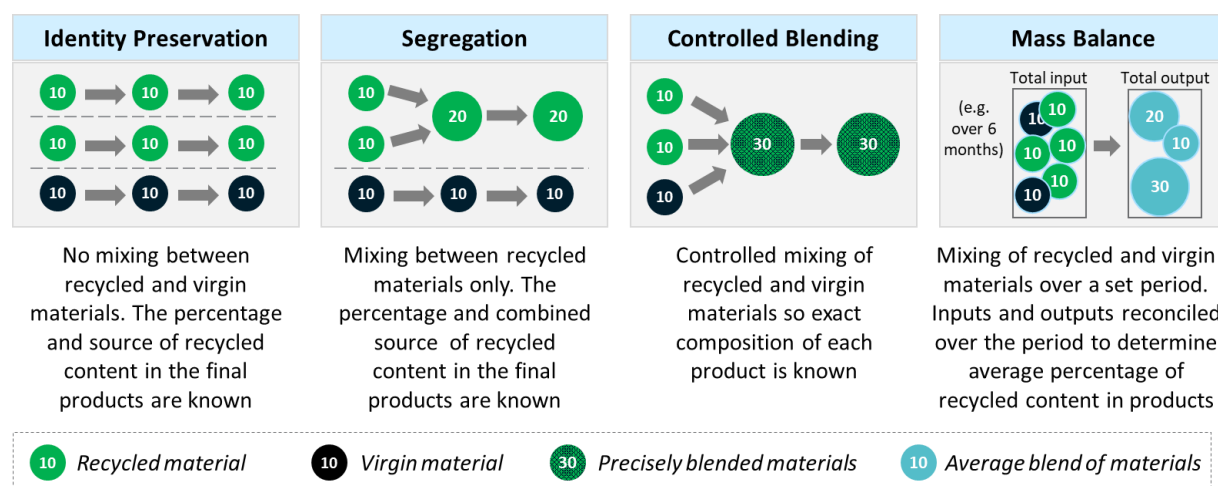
Identity Preservation

10 10 10

10 10 10

10 10 10

No mixing between recycled and virgin materials. The percentage and source of recycled content in the final products are known

Segregation

10 10 20 20

10 10 10

Mixing between recycled materials only. The percentage and combined source of recycled content in the final products are known

Controlled Blending

10 10 10 30 30

Controlled mixing of recycled and virgin materials so exact composition of each product is known

Mass Balance

Total input Total output

(e.g. over 6 months)

10 10 10 10 10 10 20 10 30

Mixing of recycled and virgin materials over a set period. Inputs and outputs reconciled over the period to determine average percentage of recycled content in products

10 Recycled material 10 Virgin material 30 Precisely blended materials 10 Average blend of materials